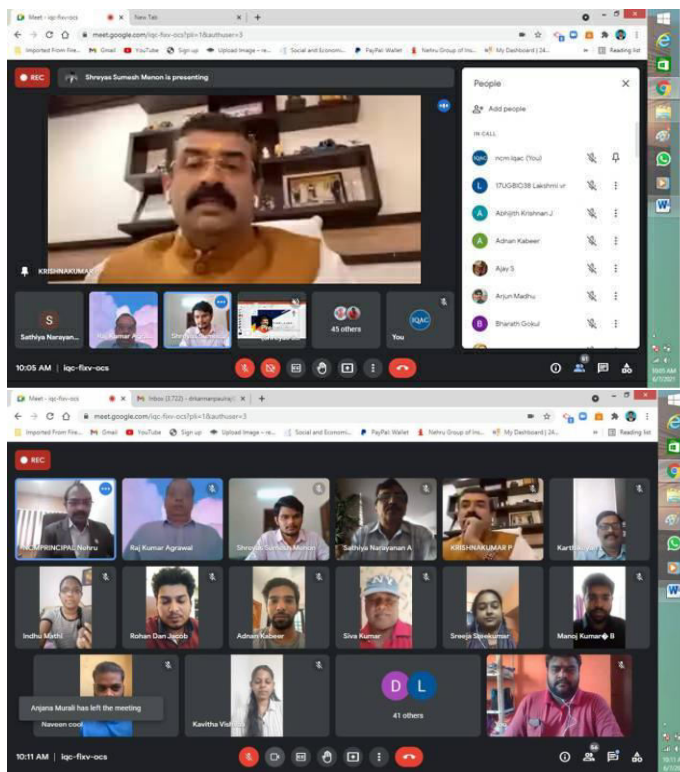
Meet - iqc-fixv-ocs × New Tab × +

meet.google.com/iqc-fixv-ocs?pli=1&authuser=3

Imported From Fire... Gmail YouTube Sign up Upload Image – re... Social and Economi... PayPal: Wallet Nehru Group of Ins... My Dashboard | 24... Reading list

REC

Shreyas Sumesh Menon is presenting

KRISHNAKUMAR

Sathiya Narayan... Raj Kumar Agra... Shreyas... 45 others You

IQAC

People

Add people

IN CALL

ncm iqac (You)

17UGBIO38 Lakshmi vr

Abhijith Krishnan J

Adnan Kabeer

Ajay S

Arjun Madhu

Bharath Gokul

10:05 AM | iqc-fixv-ocs

Meet - iqc-fixv-ocs × Inbox (3722) - drkarmanpaul@... × +

meet.google.com/iqc-fixv-ocs?pli=1&authuser=3

Imported From Fire... Gmail YouTube Sign up Upload Image – re... Social and Economi... PayPal: Wallet Nehru Group of Ins... My Dashboard | 24... Reading list

REC

NCMPRINCIPAL Nehru

Raj Kumar Agrawal

Shreyas Sumesh Menon

Sathiya Narayanan A

KRISHNAKUMAR P

Karthikeyan

Indhu Mathi

Rohan Dan Jacob

Adnan Kabeer

Siva Kumar

Sreeja Sreekumar

Manoj Kumar B

Naveen cool

Kavitha Vish...

Anjana Murali has left the meeting

D L

41 others

10:11 AM | iqc-fixv-ocs